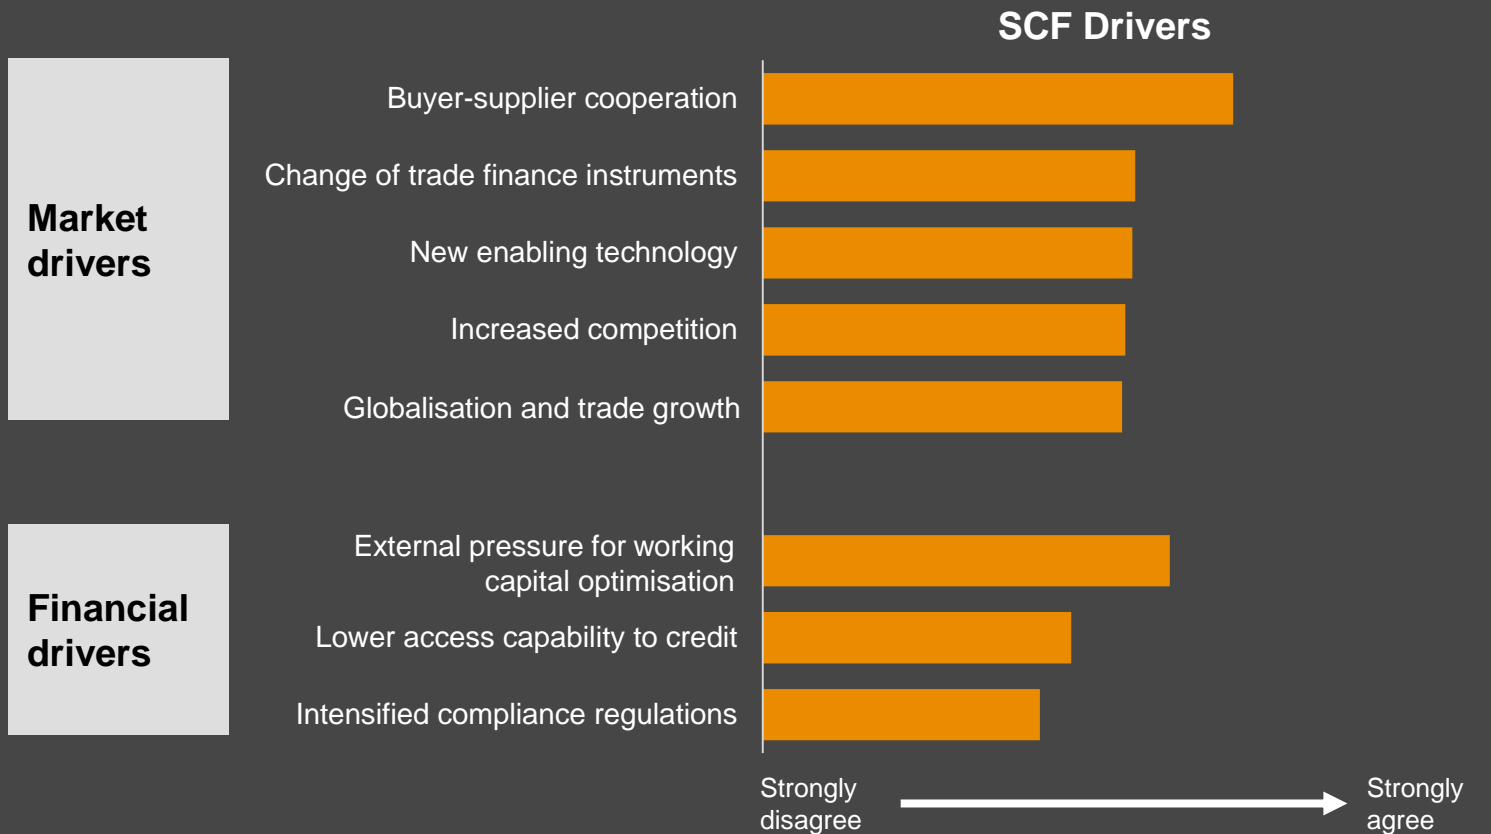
SCF Drivers

Market drivers

Buyer-supplier cooperation

Change of trade finance instruments

New enabling technology

Increased competition

Globalisation and trade growth

Financial drivers

External pressure for working capital optimisation

Lower access capability to credit

Intensified compliance regulations

Strongly disagree

Strongly agree